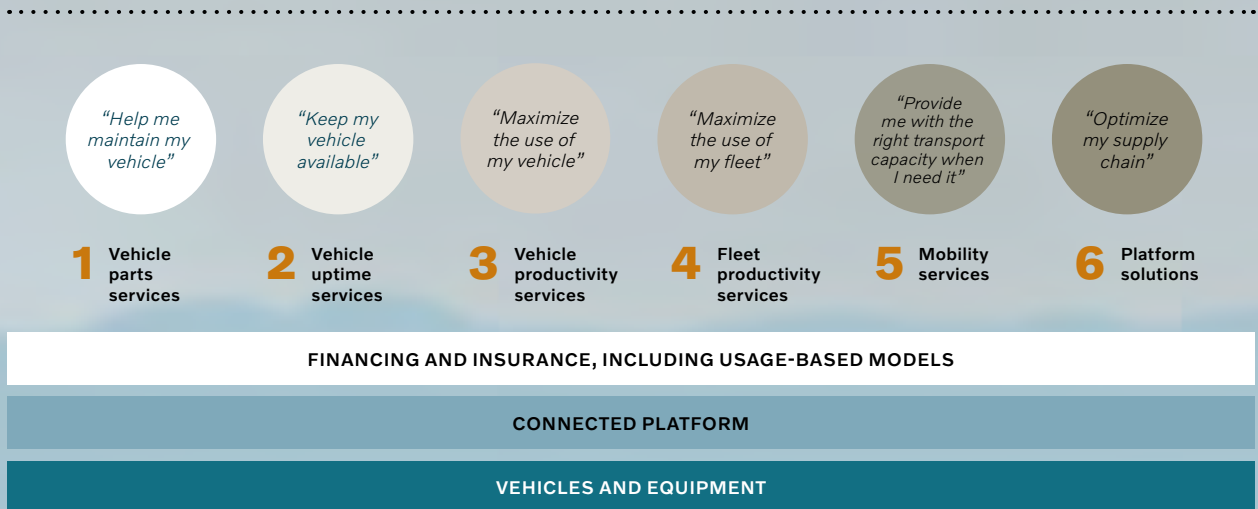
"Help me maintain my vehicle"

"Keep my vehicle available"

"Maximize the use of my vehicle"

"Maximize the use of my fleet"

"Provide me with the right transport capacity when I need it"

"Optimize my supply chain"

1 Vehicle parts services

2 Vehicle uptime services

3 Vehicle productivity services

4 Fleet productivity services

5 Mobility services

6 Platform solutions

FINANCING AND INSURANCE, INCLUDING USAGE-BASED MODELS

CONNECTED PLATFORM

VEHICLES AND EQUIPMENT